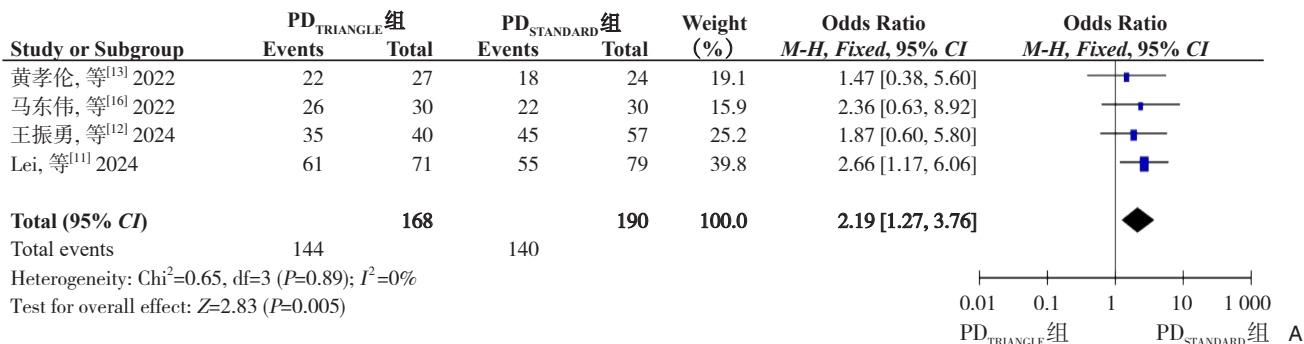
| Study or Subgroup | $PD_{TRIANGLE}$组 Events | Total | $PD_{STANDARD}$组 Events | Total | Weight (%) | Odds Ratio M-H, Fixed, 95% CI | Odds Ratio M-H, Fixed, 95% CI |
|---|---|---|---|---|---|---|---|
| 黄孝伦, 等$^{[13]}$ 2022 | 22 | 27 | 18 | 24 | 19.1 | 1.47 [0.38, 5.60] | |
| 马东伟, 等$^{[16]}$ 2022 | 26 | 30 | 22 | 30 | 15.9 | 2.36 [0.63, 8.92] | |
| 王振勇, 等$^{[12]}$ 2024 | 35 | 40 | 45 | 57 | 25.2 | 1.87 [0.60, 5.80] | |
| Lei, 等$^{[11]}$ 2024 | 61 | 71 | 55 | 79 | 39.8 | 2.66 [1.17, 6.06] | |
| **Total (95% CI)** | | **168** | | **190** | **100.0** | **2.19 [1.27, 3.76]** | |
| Total events | 144 | | 140 | | | | |

Heterogeneity: Chi$^2$=0.65, df=3 (P=0.89); $I^2$=0%
Test for overall effect: Z=2.83 (P=0.005)

0.01 0.1 1 10 1 000
$PD_{TRIANGLE}$组 $PD_{STANDARD}$组 A